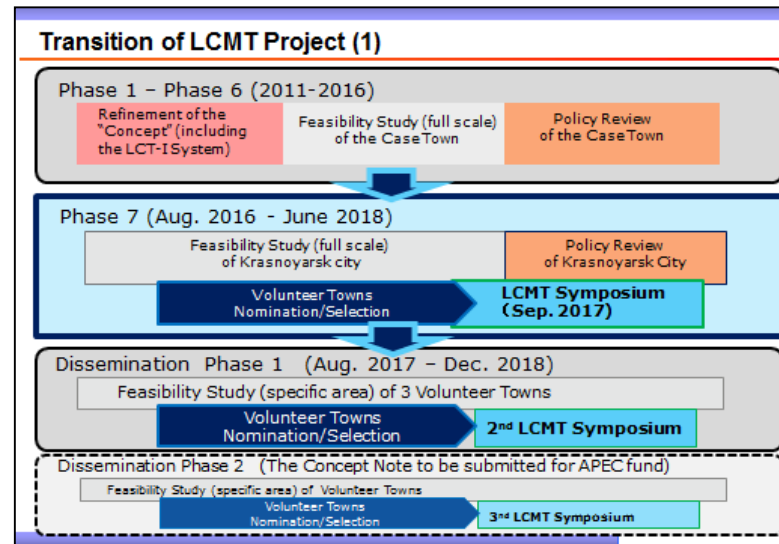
Transition of LCMT Project (1)

Phase 1 – Phase 6 (2011-2016)

Refinement of the "Concept" (including the LCT-I System)

Feasibility Study (full scale) of the Case Town

Policy Review of the Case Town

Phase 7 (Aug. 2016 - June 2018)

Feasibility Study (full scale) of Krasnoyarsk city

Policy Review of Krasnoyarsk City

Volunteer Towns Nomination/Selection

LCMT Symposium (Sep. 2017)

Dissemination Phase 1 (Aug. 2017 – Dec. 2018)

Feasibility Study (specific area) of 3 Volunteer Towns

Volunteer Towns Nomination/Selection

2nd LCMT Symposium

Dissemination Phase 2 (The Concept Note to be submitted for APEC fund)

Feasibility Study (specific area) of Volunteer Towns

Volunteer Towns Nomination/Selection

3rd LCMT Symposium